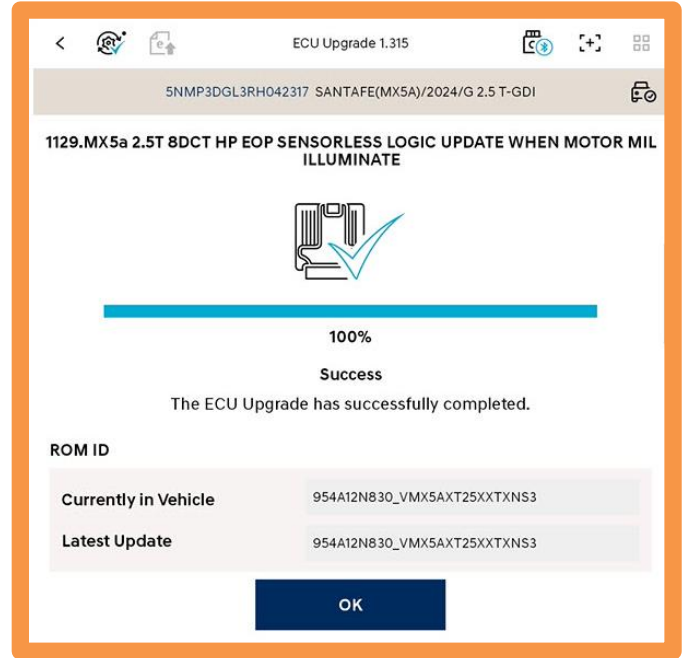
ECU Upgrade 1.315

5NMP3DGL3RH042317 SANTAFE(MX5A)/2024/G 2.5 T-GDI

1129.MX5a 2.5T 8DCT HP EOP SENSORLESS LOGIC UPDATE WHEN MOTOR MIL ILLUMINATE

100%

Success

The ECU Upgrade has successfully completed.

ROM ID

| | |
|---|---|
| Currently in Vehicle | 954A12N830_VMX5AXT25XXTXNS3 |
| Latest Update | 954A12N830_VMX5AXT25XXTXNS3 |

OK